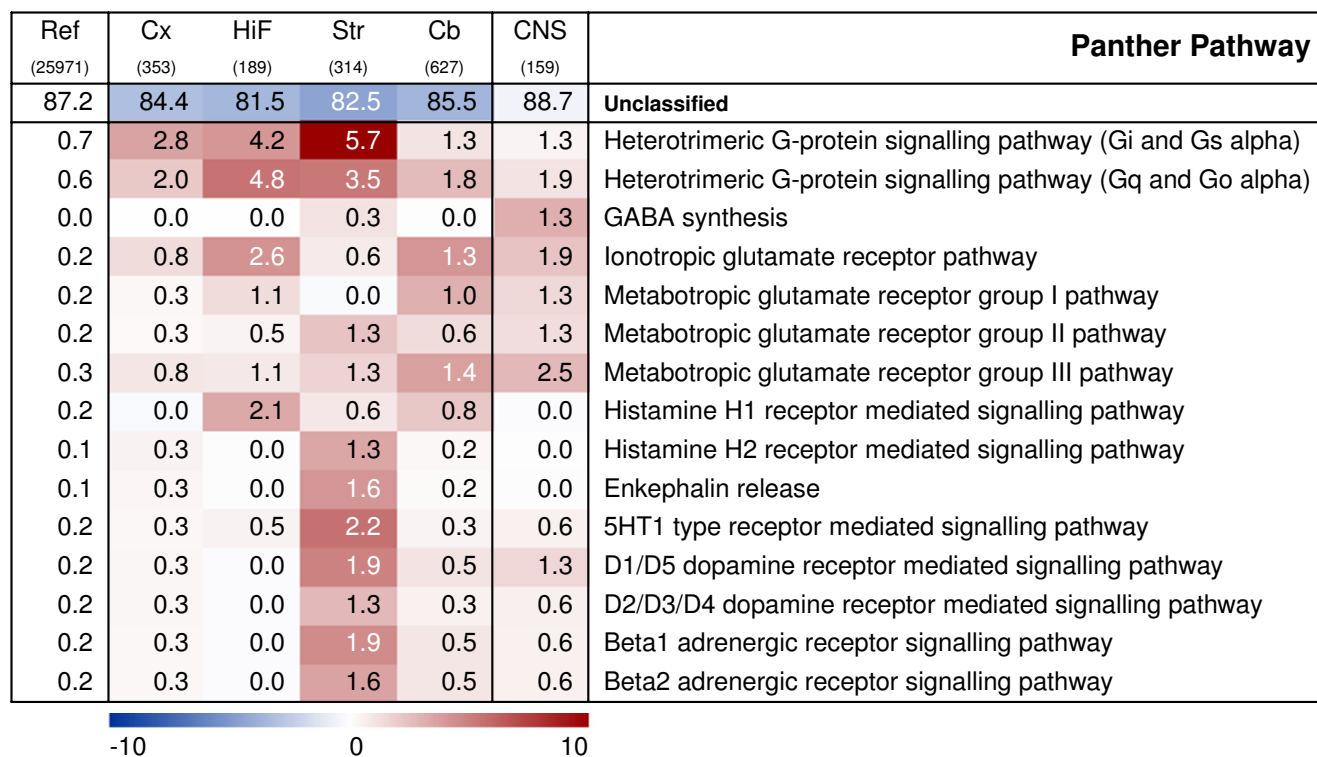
| Ref (25971) | Cx (353) | HiF (189) | Str (314) | Cb (627) | CNS (159) | **Panther Pathway** |
|---|---|---|---|---|---|---|
| 87.2 | 84.4 | 81.5 | 82.5 | 85.5 | 88.7 | **Unclassified** |
| 0.7 | 2.8 | 4.2 | 5.7 | 1.3 | 1.3 | Heterotrimeric G-protein signalling pathway (Gi and Gs alpha) |
| 0.6 | 2.0 | 4.8 | 3.5 | 1.8 | 1.9 | Heterotrimeric G-protein signalling pathway (Gq and Go alpha) |
| 0.0 | 0.0 | 0.0 | 0.3 | 0.0 | 1.3 | GABA synthesis |
| 0.2 | 0.8 | 2.6 | 0.6 | 1.3 | 1.9 | Ionotropic glutamate receptor pathway |
| 0.2 | 0.3 | 1.1 | 0.0 | 1.0 | 1.3 | Metabotropic glutamate receptor group I pathway |
| 0.2 | 0.3 | 0.5 | 1.3 | 0.6 | 1.3 | Metabotropic glutamate receptor group II pathway |
| 0.3 | 0.8 | 1.1 | 1.3 | 1.4 | 2.5 | Metabotropic glutamate receptor group III pathway |
| 0.2 | 0.0 | 2.1 | 0.6 | 0.8 | 0.0 | Histamine H1 receptor mediated signalling pathway |
| 0.1 | 0.3 | 0.0 | 1.3 | 0.2 | 0.0 | Histamine H2 receptor mediated signalling pathway |
| 0.1 | 0.3 | 0.0 | 1.6 | 0.2 | 0.0 | Enkephalin release |
| 0.2 | 0.3 | 0.5 | 2.2 | 0.3 | 0.6 | 5HT1 type receptor mediated signalling pathway |
| 0.2 | 0.3 | 0.0 | 1.9 | 0.5 | 1.3 | D1/D5 dopamine receptor mediated signalling pathway |
| 0.2 | 0.3 | 0.0 | 1.3 | 0.3 | 0.6 | D2/D3/D4 dopamine receptor mediated signalling pathway |
| 0.2 | 0.3 | 0.0 | 1.9 | 0.5 | 0.6 | Beta1 adrenergic receptor signalling pathway |
| 0.2 | 0.3 | 0.0 | 1.6 | 0.5 | 0.6 | Beta2 adrenergic receptor signalling pathway |

-10 0 10